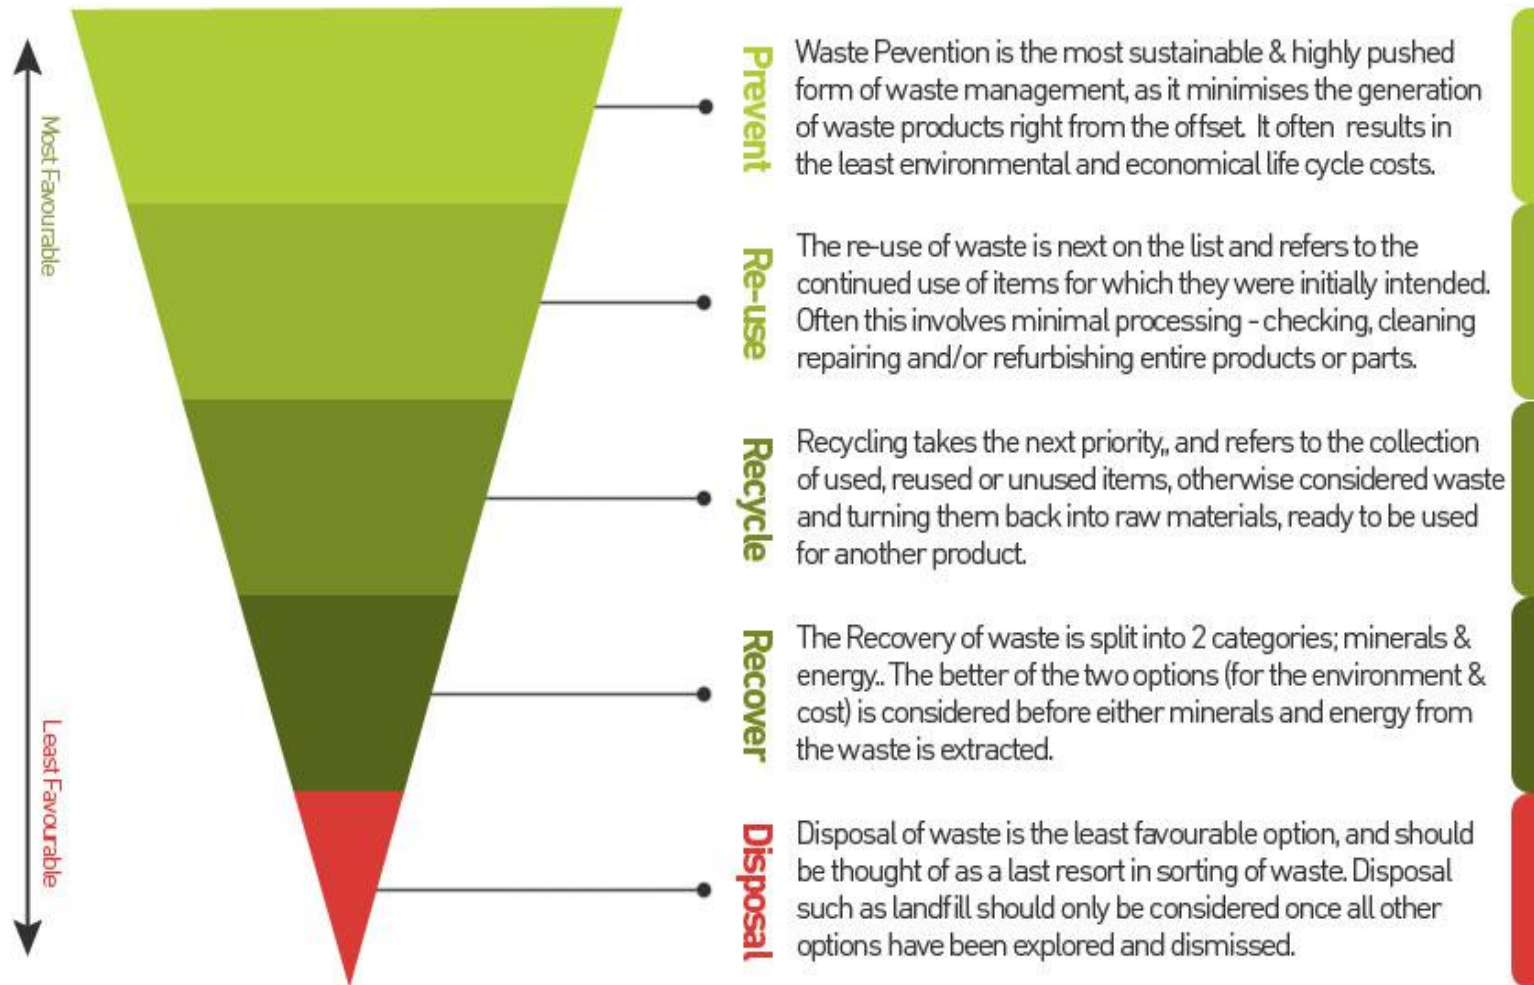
Most Favourable

Least Favourable

Prevent

Waste Pevention is the most sustainable & highly pushed form of waste management, as it minimises the generation of waste products right from the offset. It often results in the least environmental and economical life cycle costs.

Re-use

The re-use of waste is next on the list and refers to the continued use of items for which they were initially intended. Often this involves minimal processing - checking, cleaning repairing and/or refurbishing entire products or parts.

Recycle

Recycling takes the next priority,, and refers to the collection of used, reused or unused items, otherwise considered waste and turning them back into raw materials, ready to be used for another product.

Recover

The Recovery of waste is split into 2 categories; minerals & energy.. The better of the two options (for the environment & cost) is considered before either minerals and energy from the waste is extracted.

Disposal

Disposal of waste is the least favourable option, and should be thought of as a last resort in sorting of waste. Disposal such as landfill should only be considered once all other options have been explored and dismissed.